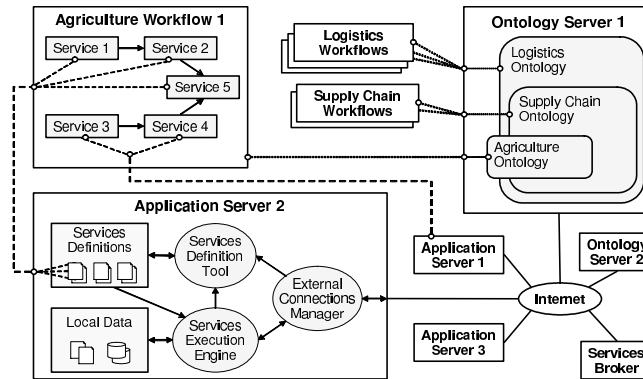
Agriculture Workflow 1

Service 1

Service 2

Service 5

Service 3

Service 4

Logistics Workflows

Supply Chain Workflows

Ontology Server 1

Logistics Ontology

Supply Chain Ontology

Agriculture Ontology

Application Server 2

Services Definitions

Services Definition Tool

External Connections Manager

Local Data

Services Execution Engine

Application Server 1

Ontology Server 2

Internet

Application Server 3

Services Broker